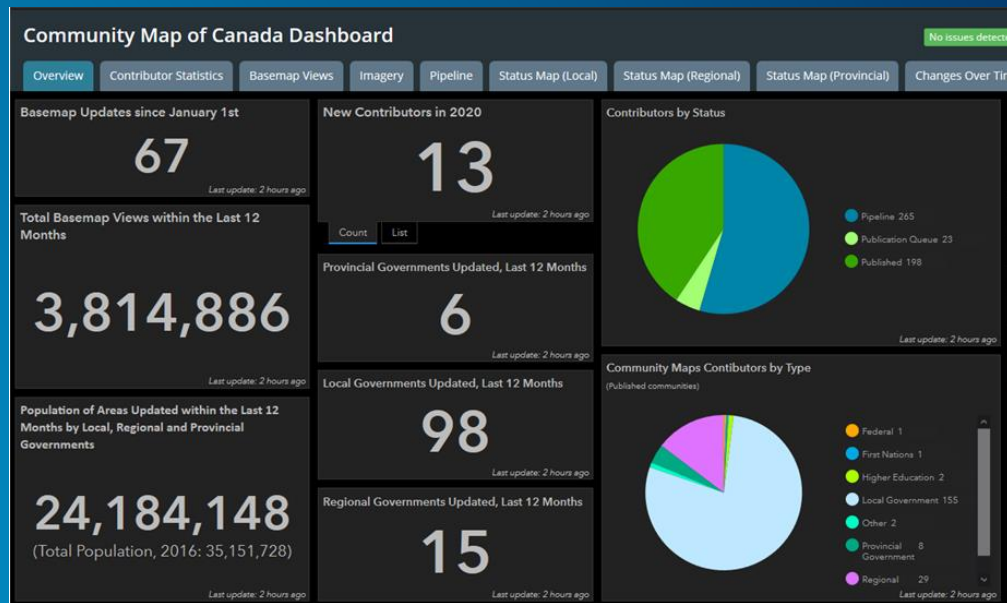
Community Map of Canada Dashboard

No issues detec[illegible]

Overview | Contributor Statistics | Basemap Views | Imagery | Pipeline | Status Map (Local) | Status Map (Regional) | Status Map (Provincial) | Changes Over Ti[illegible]

Basemap Updates since January 1st
67
Last update: 2 hours ago

Total Basemap Views within the Last 12 Months
3,814,886
Last update: 2 hours ago

Population of Areas Updated within the Last 12 Months by Local, Regional and Provincial Governments
24,184,148
(Total Population, 2016: 35,151,728)
Last update: 2 hours ago

New Contributors in 2020
13
Last update: 2 hours ago
Count | List

Provincial Governments Updated, Last 12 Months
6
Last update: 2 hours ago

Local Governments Updated, Last 12 Months
98
Last update: 2 hours ago

Regional Governments Updated, Last 12 Months
15
Last update: 2 hours ago

Contributors by Status
Pipeline 265
Publication Queue 23
Published 198
Last update: 2 hours ago

Community Maps Contibutors by Type
(Published communities)
Federal 1
First Nations 1
Higher Education 2
Local Government 155
Other 2
Provincial Government 8
Regional 29
Last update: 2 hours ago